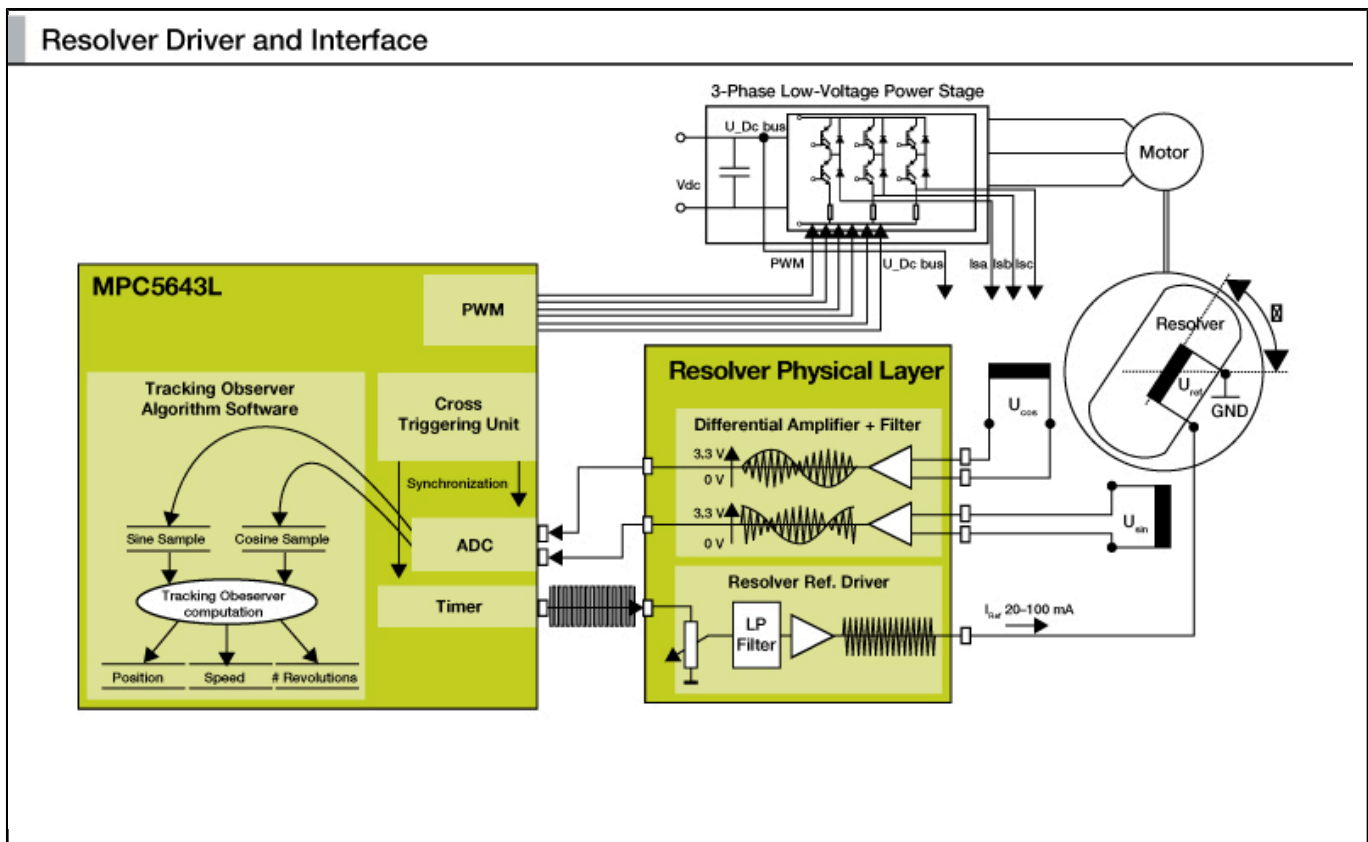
Resolver Driver and Interface

3-Phase Low-Voltage Power Stage

U_Dc bus

Vdc

Motor

PWM

U_Dc bus

Isa Isb Isc

MPC5643L

PWM

Resolver

Ѳ

$U_{ref}$

GND

Resolver Physical Layer

Tracking Observer Algorithm Software

Cross Triggering Unit

Differential Amplifier + Filter

$U_{cos}$

3.3 V

0 V

Synchronization

3.3 V

$U_{sin}$

Sine Sample

Cosine Sample

ADC

0 V

Tracking Obeserver computation

Timer

Resolver Ref. Driver

$I_{Ref}$ 20–100 mA

LP Filter

Position

Speed

# Revolutions